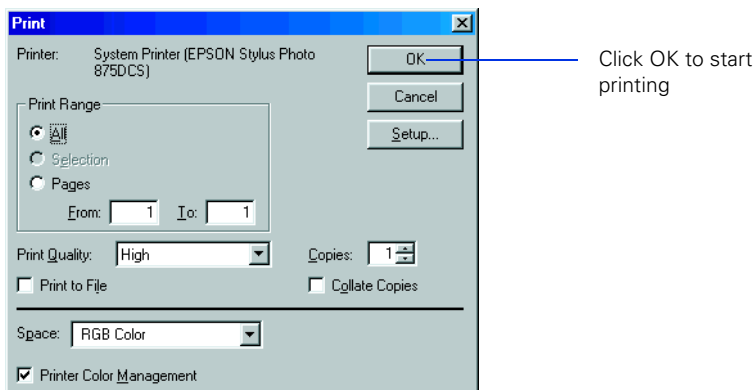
Print

Printer: System Printer (EPSON Stylus Photo 875DCS)

OK

Cancel

Setup...

Print Range

All

Selection

Pages

From: 1 To: 1

Print Quality: High

Copies: 1

Print to File

Collate Copies

Space: RGB Color

Printer Color Management

Click OK to start printing